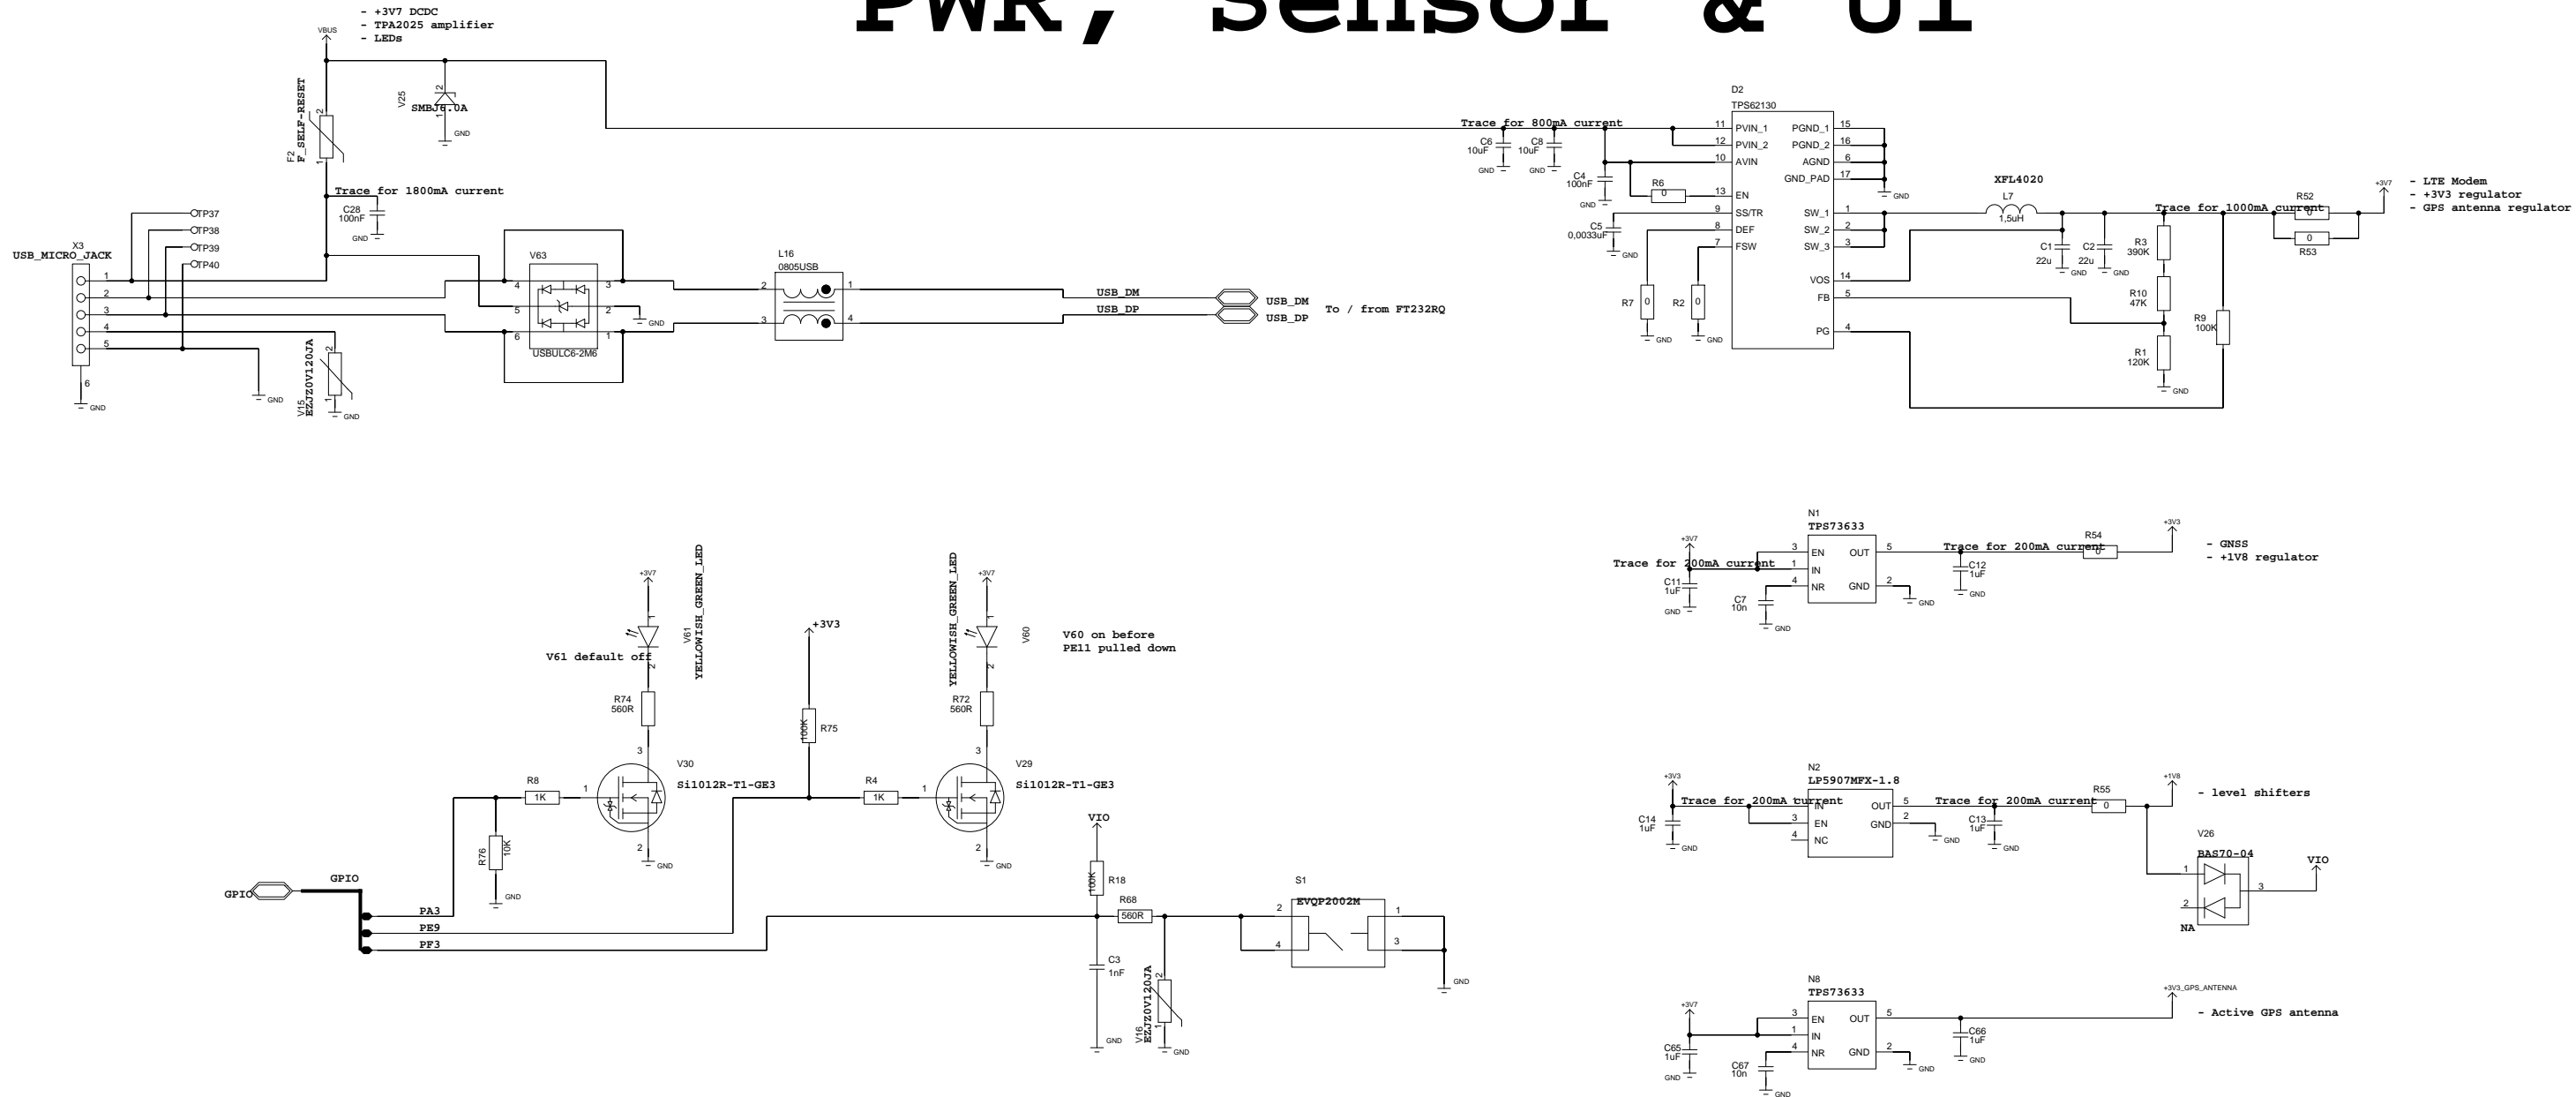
PWR, Sensor & UI

- +3V7 DCDC
- TPA2025 amplifier
- LEDs

VBUS
V25
SMBJ6.0A
GND
F2
F_SELF-RESET
Trace for 1800mA current
C28
100nF
GND
TP37
TP38
TP39
TP40
X3
USB_MICRO_JACK
1
2
3
4
5
6
GND
V15
EZJZ0V120JA
GND
GND
V63
USBULC6-2M6
GND
L16
0805USB
USB_DM
USB_DP
USB_DM
USB_DP
To / from FT232RQ

D2
TPS62130
Trace for 800mA current
C6
10uF
C8
10uF
GND
GND
C4
100nF
GND
R6
0
C5
0,0033uF
GND
R7
0
R2
0
GND
GND
PVIN_1
PVIN_2
AVIN
EN
SS/TR
DEF
FSW
PGND_1
PGND_2
AGND
GND_PAD
SW_1
SW_2
SW_3
VOS
FB
PG
GND
XFL4020
L7
1,5uH
C1
22u
C2
22u
GND
GND
R3
390K
R10
47K
R1
120K
GND
R9
100K
Trace for 1000mA current
R52
0
R53
0
+3V7
- LTE Modem
- +3V3 regulator
- GPS antenna regulator

N1
TPS73633
+3V7
Trace for 200mA current
C11
1uF
GND
C7
10n
GND
EN
IN
NR
OUT
GND
GND
Trace for 200mA current
C12
1uF
GND
R54
0
+3V3
- GNSS
- +1V8 regulator

+3V7
V61 default off
V61
YELLOWISH_GREEN_LED
R74
560R
V30
Si1012R-T1-GE3
R8
1K
R76
10K
GND
GND
+3V3
R75
100K
R4
1K
+3V7
YELLOWISH_GREEN_LED
V60
V60 on before
PE11 pulled down
R72
560R
V29
Si1012R-T1-GE3
GND
GPIO
GPIO
PA3
PE9
PF3
VIO
R18
100K
R68
560R
C3
1nF
GND
V16
EZJZ0V120JA
GND
S1
EVQP2002M
GND

N2
LP5907MFX-1.8
+3V3
Trace for 200mA current
C14
1uF
GND
IN
EN
NC
OUT
GND
GND
C13
1uF
GND
Trace for 200mA current
R55
0
+1V8
- level shifters
V26
BAS70-04
VIO
NA

N8
TPS73633
+3V7
C65
1uF
GND
C67
10n
GND
EN
IN
NR
OUT
GND
GND
C66
1uF
GND
+3V3_GPS_ANTENNA
- Active GPS antenna